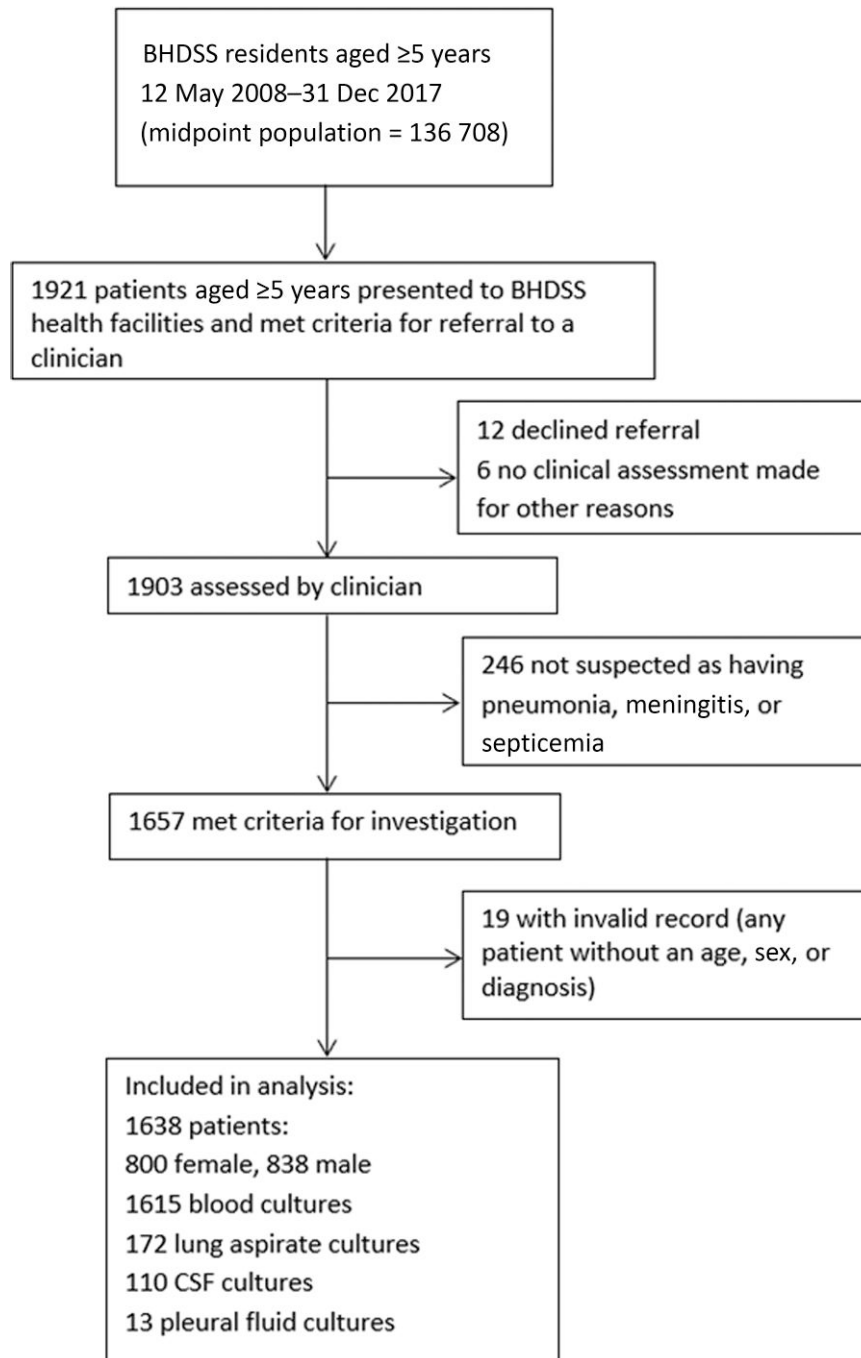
BHDSS residents aged ≥5 years
12 May 2008–31 Dec 2017
(midpoint population = 136 708)

1921 patients aged ≥5 years presented to BHDSS health facilities and met criteria for referral to a clinician

12 declined referral
6 no clinical assessment made for other reasons

1903 assessed by clinician

246 not suspected as having pneumonia, meningitis, or septicemia

1657 met criteria for investigation

19 with invalid record (any patient without an age, sex, or diagnosis)

Included in analysis:
1638 patients:
800 female, 838 male
1615 blood cultures
172 lung aspirate cultures
110 CSF cultures
13 pleural fluid cultures